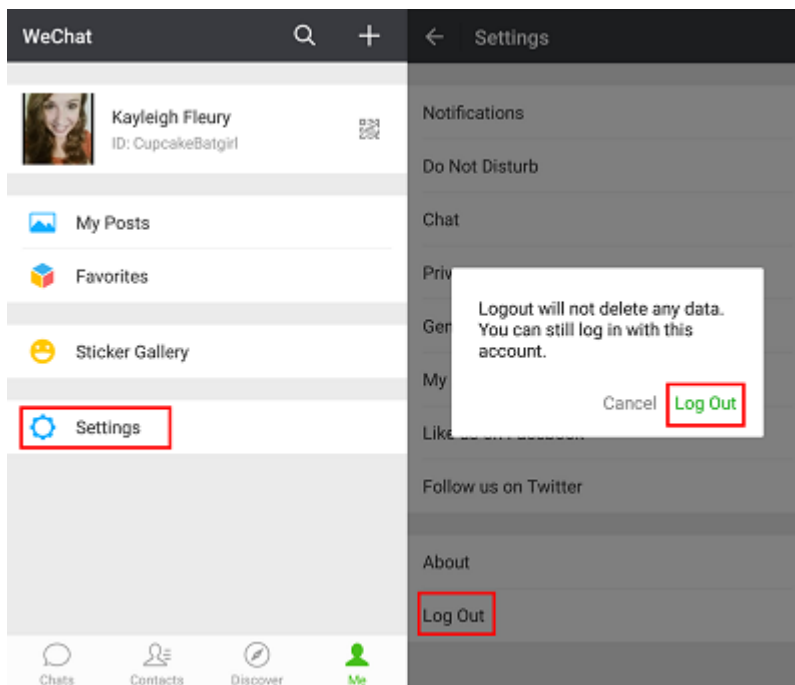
WeChat

Kayleigh Fleury
ID: CupcakeBatgirl

My Posts

Favorites

Sticker Gallery

Settings

Chats Contacts Discover Me

Settings

Notifications

Do Not Disturb

Chat

Priv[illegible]

Gen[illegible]

My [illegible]

Like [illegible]

Follow us on Twitter

About

Log Out

Logout will not delete any data. You can still log in with this account.

Cancel Log Out